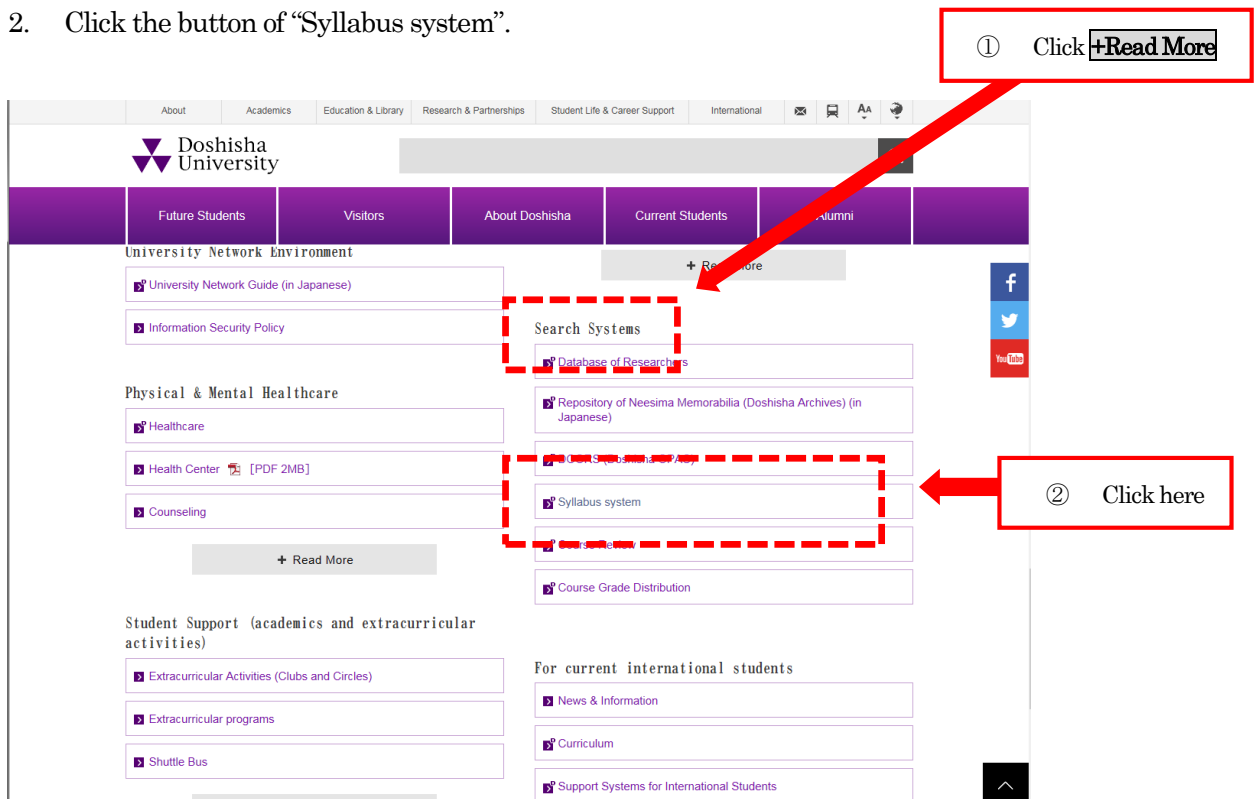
2. Click the button of "Syllabus system".

① Click +Read More

About | Academics | Education & Library | Research & Partnerships | Student Life & Career Support | International

Doshisha University

Future Students | Visitors | About Doshisha | Current Students | Alumni

University Network Environment

University Network Guide (in Japanese)

Information Security Policy

+ Re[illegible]ore

Search Systems

Database of Researchers

Repository of Neesima Memorabilia (Doshisha Archives) (in Japanese)

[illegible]

Syllabus system

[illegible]

Course Grade Distribution

② Click here

Physical & Mental Healthcare

Healthcare

Health Center [PDF 2MB]

Counseling

+ Read More

Student Support (academics and extracurricular activities)

Extracurricular Activities (Clubs and Circles)

Extracurricular programs

Shuttle Bus

For current international students

News & Information

Curriculum

Support Systems for International Students

You Tube